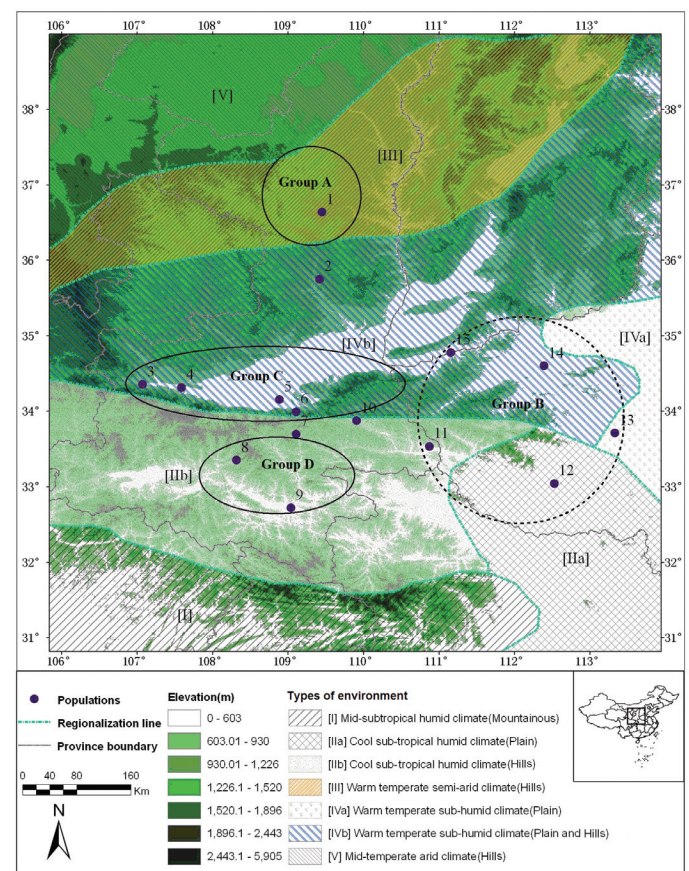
106° 107° 108° 109° 110° 111° 112° 113°

38° 37° 36° 35° 34° 33° 32° 31°

[V]

[III]

Group A

1

2

[IVa]

[IVb]

15

14

3

4

Group C

5

6

7

10

Group B

13

8

11

[IIb]

Group D

12

9

[IIa]

[I]

106° 107° 108° 109° 110° 111° 112° 113°

38° 37° 36° 35° 34° 33° 32° 31°

Populations

Regionalization line

Province boundary

0 40 80 160 Km

N

Elevation(m)

0 - 603

603.01 - 930

930.01 - 1,226

1,226.1 - 1,520

1,520.1 - 1,896

1,896.1 - 2,443

2,443.1 - 5,905

Types of environment

[I] Mid-subtropical humid climate(Mountainous)

[IIa] Cool sub-tropical humid climate(Plain)

[IIb] Cool sub-tropical humid climate(Hills)

[III] Warm temperate semi-arid climate(Hills)

[IVa] Warm temperate sub-humid climate(Plain)

[IVb] Warm temperate sub-humid climate(Plain and Hills)

[V] Mid-temperate arid climate(Hills)